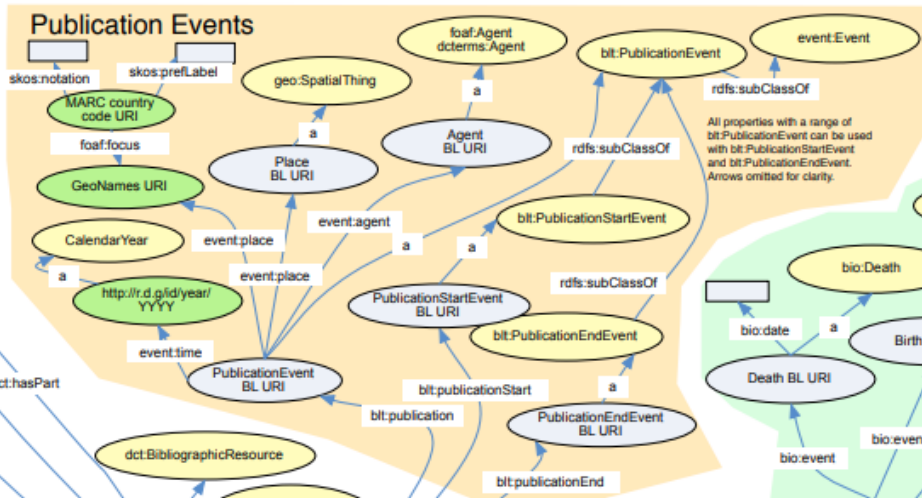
Publication Events

skos:notation

skos:prefLabel

MARC country code URI

foaf:focus

GeoNames URI

CalendarYear

a

http://r.d.g/id/year/YYYY

geo:SpatialThing

a

Place BL URI

foaf:Agent dcterms:Agent

a

Agent BL URI

blt:PublicationEvent

event:Event

rdfs:subClassOf

rdfs:subClassOf

All properties with a range of blt:PublicationEvent can be used with blt:PublicationStartEvent and blt:PublicationEndEvent. Arrows omitted for clarity.

blt:PublicationStartEvent

event:agent

event:place

event:place

a

a

PublicationStartEvent BL URI

rdfs:subClassOf

blt:PublicationEndEvent

event:time

PublicationEvent BL URI

blt:publicationStart

blt:publication

a

PublicationEndEvent BL URI

blt:publicationEnd

dct:hasPart

dct:BibliographicResource

bio:Death

bio:date

a

Death BL URI

Birth

bio:event

bio:even